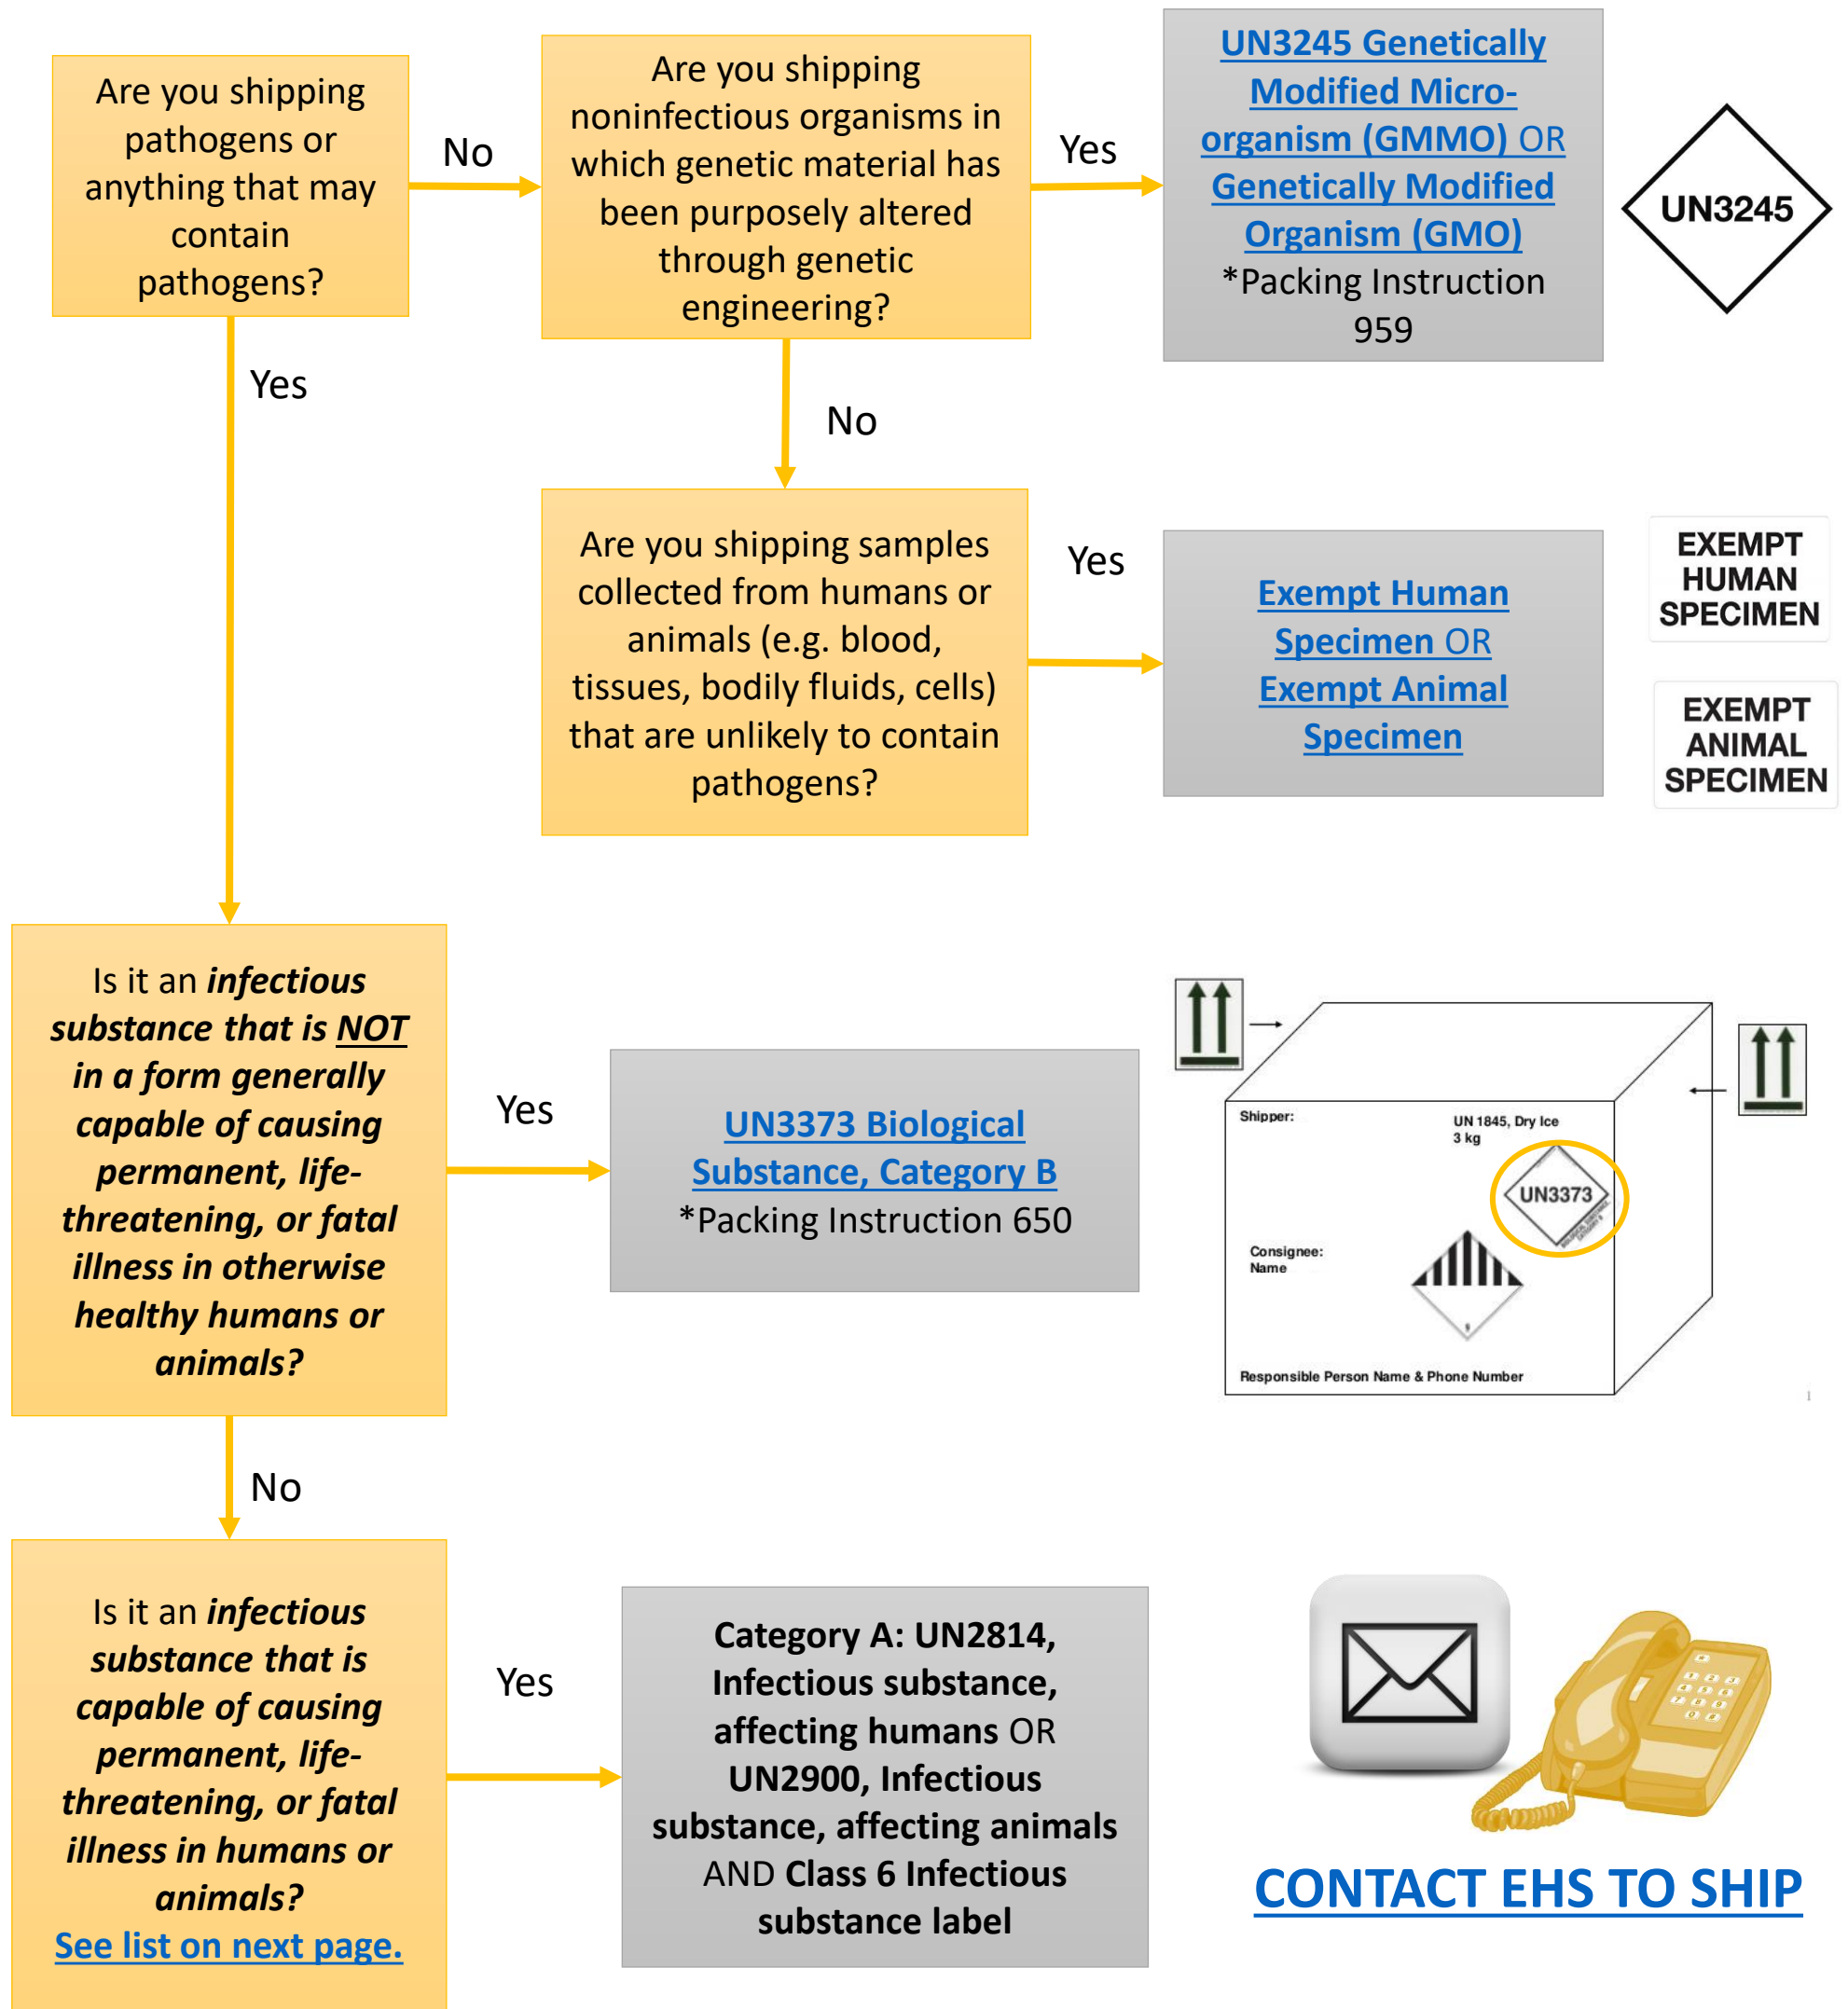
Are you shipping pathogens or anything that may contain pathogens?

No

Are you shipping noninfectious organisms in which genetic material has been purposely altered through genetic engineering?

Yes

UN3245 Genetically Modified Micro-organism (GMMO) OR Genetically Modified Organism (GMO)
*Packing Instruction 959

UN3245

Yes

No

Are you shipping samples collected from humans or animals (e.g. blood, tissues, bodily fluids, cells) that are unlikely to contain pathogens?

Yes

Exempt Human Specimen OR Exempt Animal Specimen

EXEMPT HUMAN SPECIMEN

EXEMPT ANIMAL SPECIMEN

Is it an *infectious substance that is NOT in a form generally capable of causing permanent, life-threatening, or fatal illness in otherwise healthy humans or animals?*

Yes

UN3373 Biological Substance, Category B
*Packing Instruction 650

Shipper:

UN 1845, Dry Ice
3 kg

UN3373

Consignee:
Name

Responsible Person Name & Phone Number

No

Is it an *infectious substance that is capable of causing permanent, life-threatening, or fatal illness in humans or animals?*
See list on next page.

Yes

Category A: UN2814, Infectious substance, affecting humans OR UN2900, Infectious substance, affecting animals AND Class 6 Infectious substance label

CONTACT EHS TO SHIP